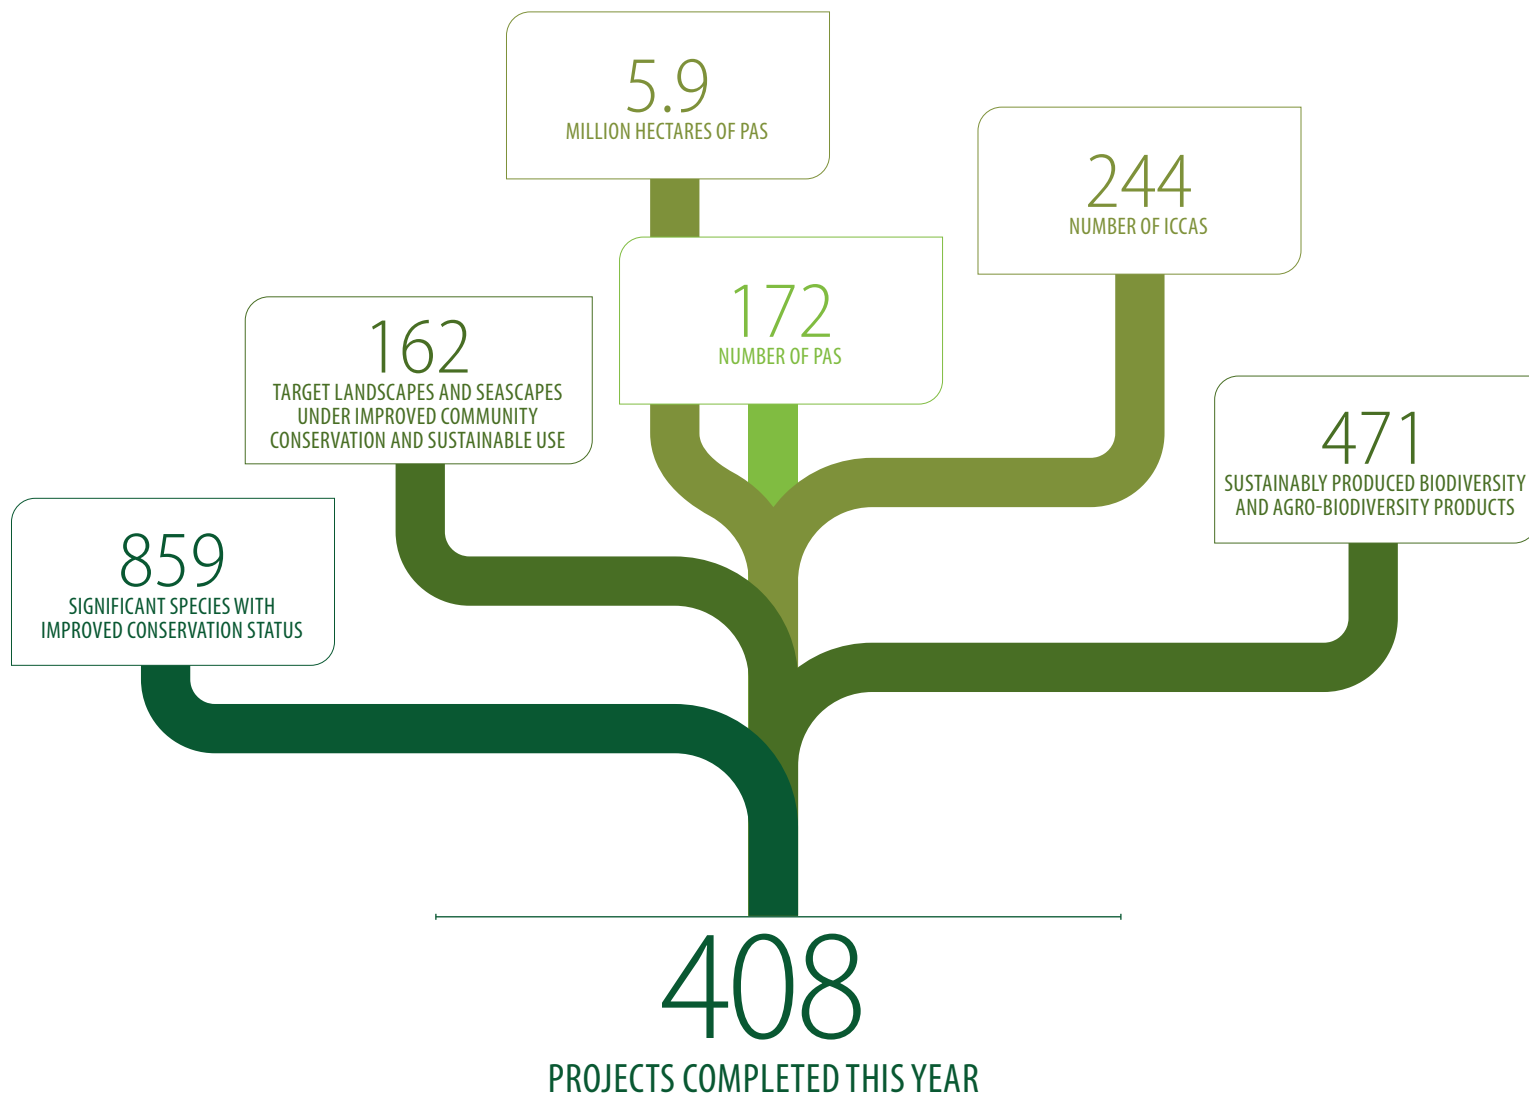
5.9
MILLION HECTARES OF PAS

244
NUMBER OF ICCAS

172
NUMBER OF PAS

162
TARGET LANDSCAPES AND SEASCAPES UNDER IMPROVED COMMUNITY CONSERVATION AND SUSTAINABLE USE

471
SUSTAINABLY PRODUCED BIODIVERSITY AND AGRO-BIODIVERSITY PRODUCTS

859
SIGNIFICANT SPECIES WITH IMPROVED CONSERVATION STATUS

408
PROJECTS COMPLETED THIS YEAR